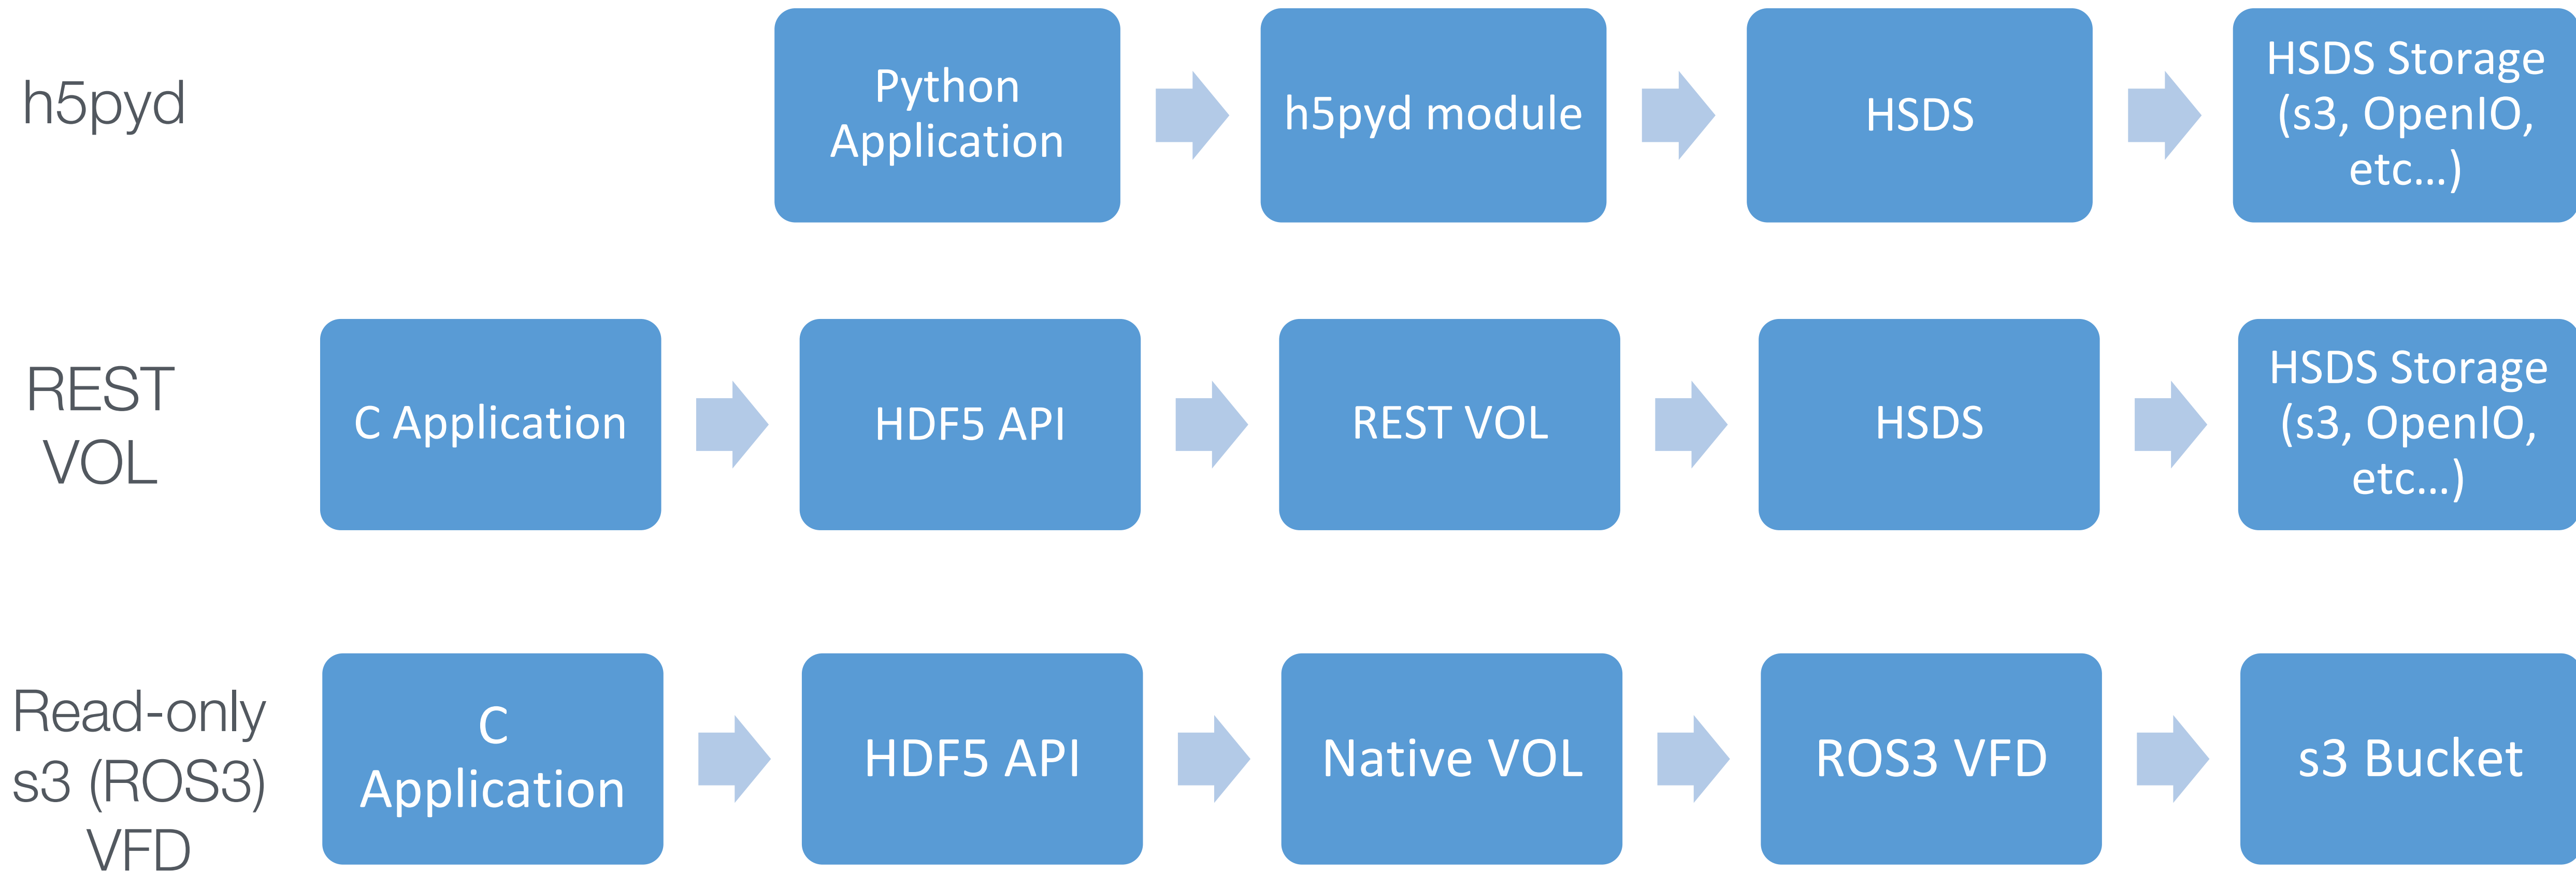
h5pyd

Python Application

h5pyd module

HSDS

HSDS Storage (s3, OpenIO, etc…)

REST VOL

C Application

HDF5 API

REST VOL

HSDS

HSDS Storage (s3, OpenIO, etc…)

Read-only s3 (ROS3) VFD

C Application

HDF5 API

Native VOL

ROS3 VFD

s3 Bucket